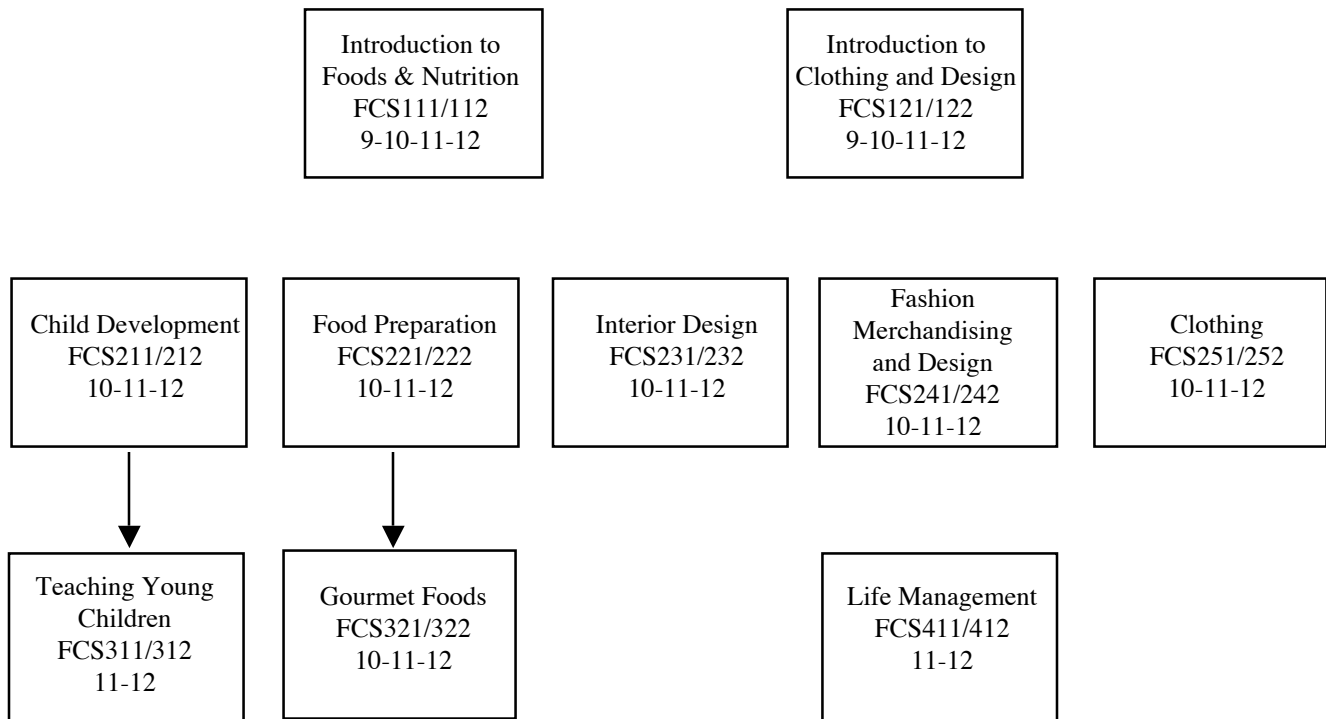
Introduction to Foods & Nutrition
FCS111/112
9-10-11-12

Introduction to Clothing and Design
FCS121/122
9-10-11-12

Child Development
FCS211/212
10-11-12

Food Preparation
FCS221/222
10-11-12

Interior Design
FCS231/232
10-11-12

Fashion Merchandising and Design
FCS241/242
10-11-12

Clothing
FCS251/252
10-11-12

Teaching Young Children
FCS311/312
11-12

Gourmet Foods
FCS321/322
10-11-12

Life Management
FCS411/412
11-12